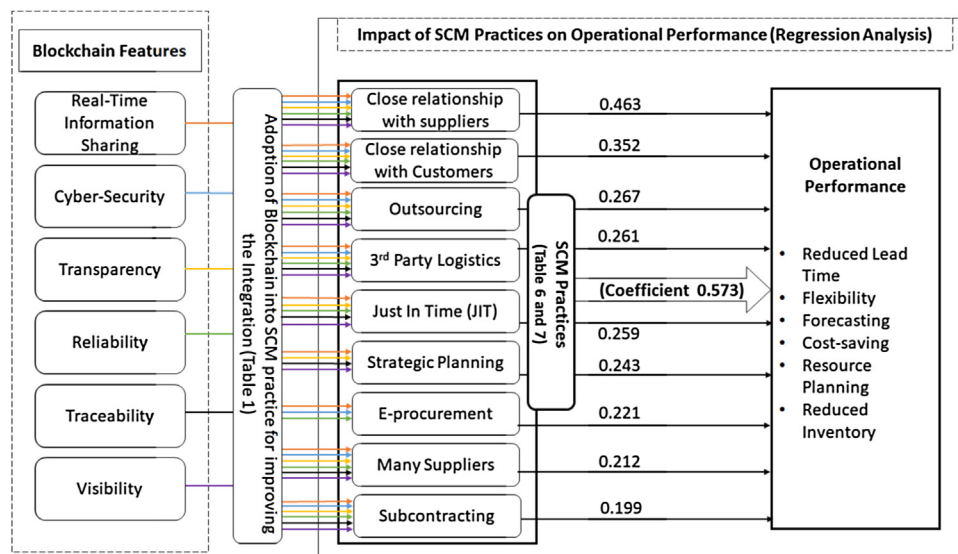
Blockchain Features

Real-Time Information Sharing

Cyber-Security

Transparency

Reliability

Traceability

Visibility

Adoption of Blockchain into SCM practice for improving the Integration (Table 1)

Impact of SCM Practices on Operational Performance (Regression Analysis)

Close relationship with suppliers

Close relationship with Customers

Outsourcing

3$^{rd}$ Party Logistics

Just In Time (JIT)

Strategic Planning

E-procurement

Many Suppliers

Subcontracting

SCM Practices (Table 6 and 7)

0.463

0.352

0.267

0.261

(Coefficient 0.573)

0.259

0.243

0.221

0.212

0.199

Operational Performance

• Reduced Lead Time
• Flexibility
• Forecasting
• Cost-saving
• Resource Planning
• Reduced Inventory